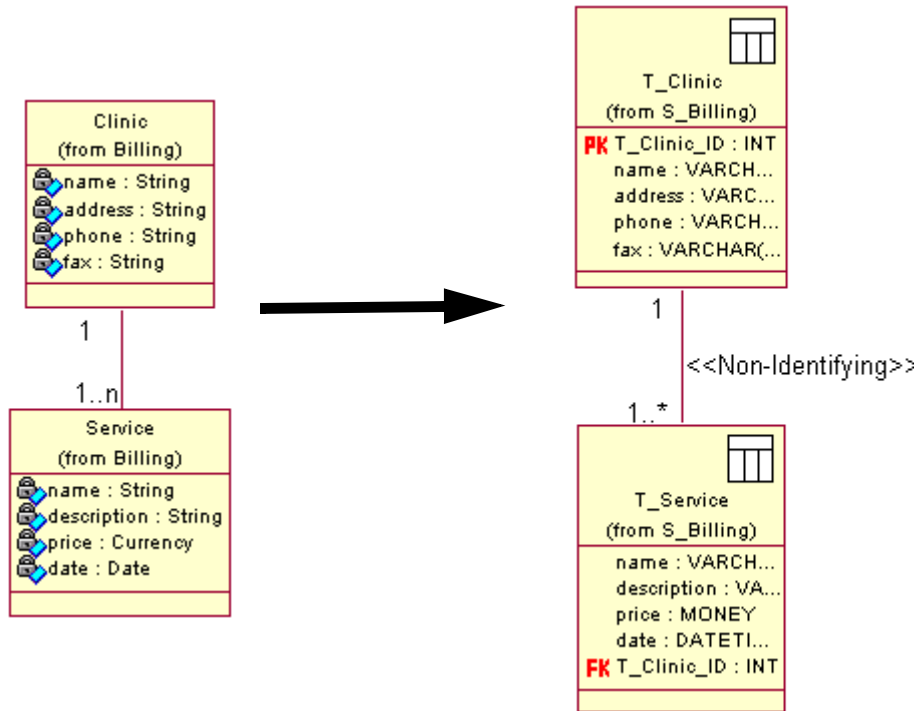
Clinic
(from Billing)
name : String
address : String
phone : String
fax : String

1

1..n

Service
(from Billing)
name : String
description : String
price : Currency
date : Date

T_Clinic
(from S_Billing)
PK T_Clinic_ID : INT
name : VARCH...
address : VARC...
phone : VARCH...
fax : VARCHAR(...

1

<<Non-Identifying>>

1..*

T_Service
(from S_Billing)
name : VARCH...
description : VA...
price : MONEY
date : DATETI...
FK T_Clinic_ID : INT